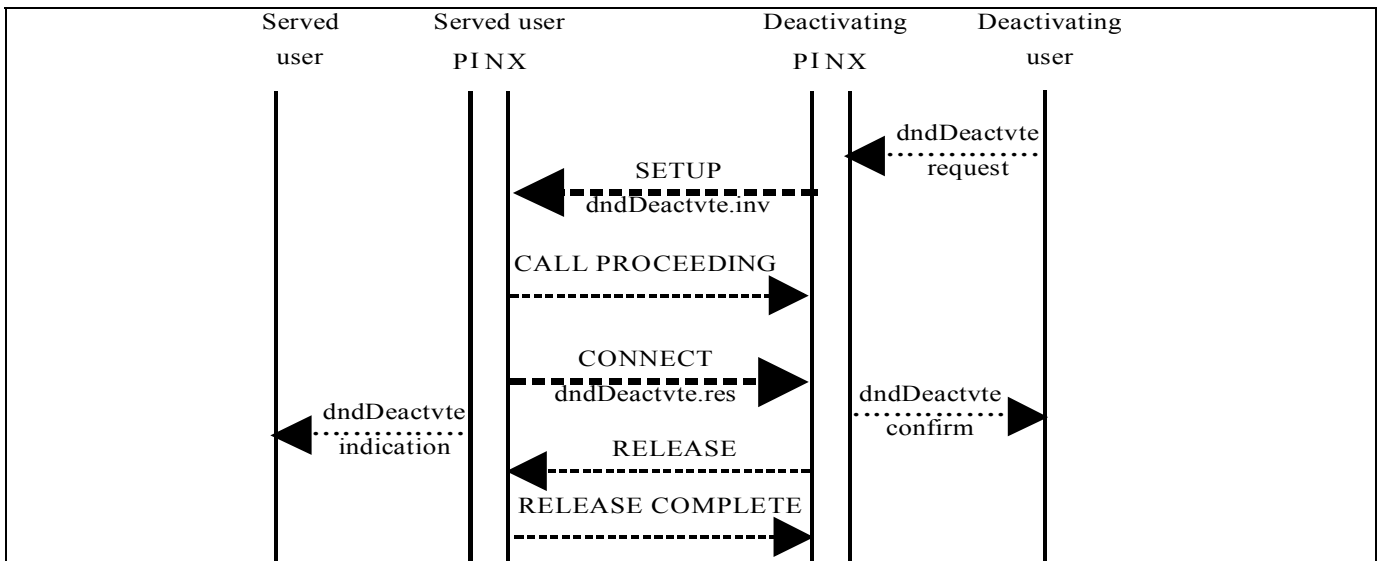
Served user

Served user PINX

Deactivating PINX

Deactivating user

dndDeactvte request

SETUP dndDeactvte.inv

CALL PROCEEDING

CONNECT dndDeactvte.res

dndDeactvte confirm

dndDeactvte indication

RELEASE

RELEASE COMPLETE